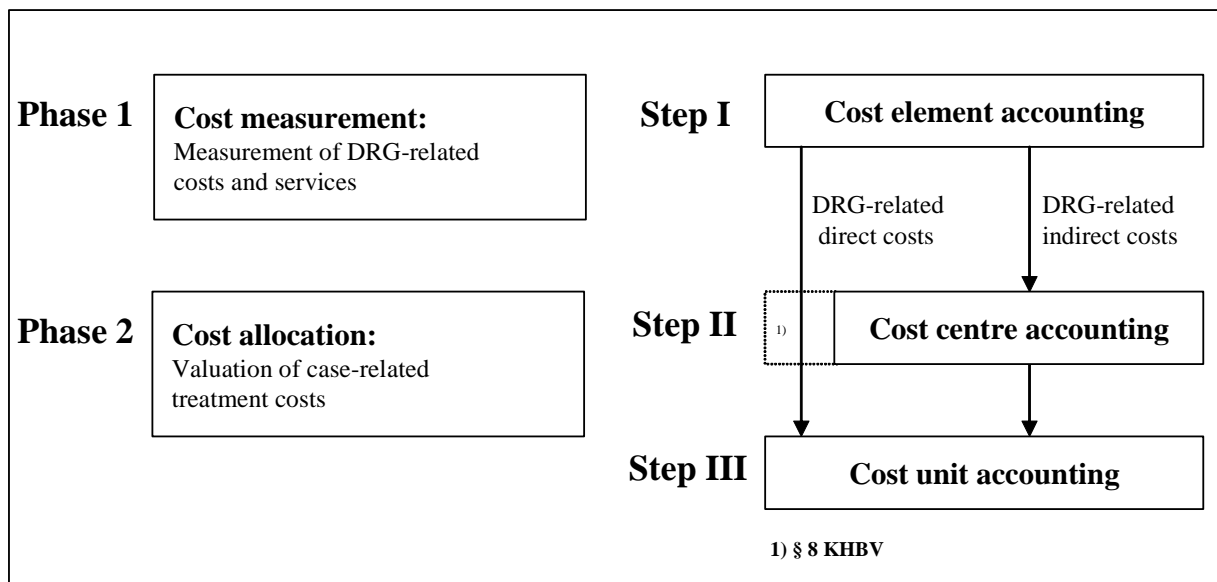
Phase 1

Cost measurement:
Measurement of DRG-related costs and services

Phase 2

Cost allocation:
Valuation of case-related treatment costs

Step I

Cost element accounting

DRG-related direct costs

DRG-related indirect costs

Step II

1)

Cost centre accounting

Step III

Cost unit accounting

1) § 8 KHBV